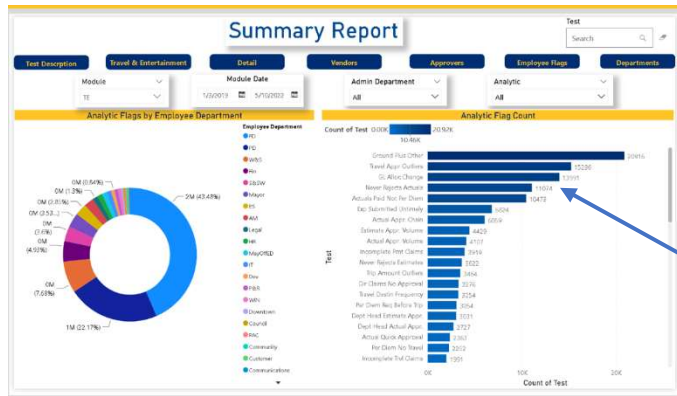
Summary Report

Test
Search

Test Description | Travel & Entertainment | Detail | Vendors | Approvers | Employee Flags | Departments

Module
TE

Module Date
1/3/2019
5/10/2022

Admin Department
All

Analytic
All

Analytic Flags by Employee Department

2M (43.48%)
1M (22.17%)
0M (7.63%)
0M (4.92%)
0M (3.6%)
0M (2.53...)
0M (1.85%)
0M (1.3%)
0M (0.84%)

Employee Department
PD
FD
WBS
Fin
E&SW
Mayor
PS
AM
Legal
HR
MayOffED
IT
Dev
P&R
Wth
Downtown
Council
RAC
Community
Customer
Communications

Analytic Flag Count

Count of Test 0.00K 20.97K
10.49K

Test

Ground Plus Other 20416
Travel Appr. Outliers 15288
GL Alloc Change 13591
Never Rejects Actuals 11074
Actuals Paid Not Per Diem 10472
Exp Submitted Untimely 6926
Actual Appr. Chain 5859
Estimate Appr. Volume 4423
Actual Appr. Volume 4107
Incomplete Trvl Claims 3916
Never Rejects Estimates 3822
Trip Amount Outliers 3494
Dir Claims No Approval 3376
Travel Dealer Frequency 3254
Per Diem Req Before Trip 3054
Dept Head Estimate Appr. 3031
Dept Head Actual Appr. 2727
Actual Quick Approval 2362
Per Diem No Travel 2212
Incomplete Trvl Claims 1901

0K 10K 20K
Count of Test